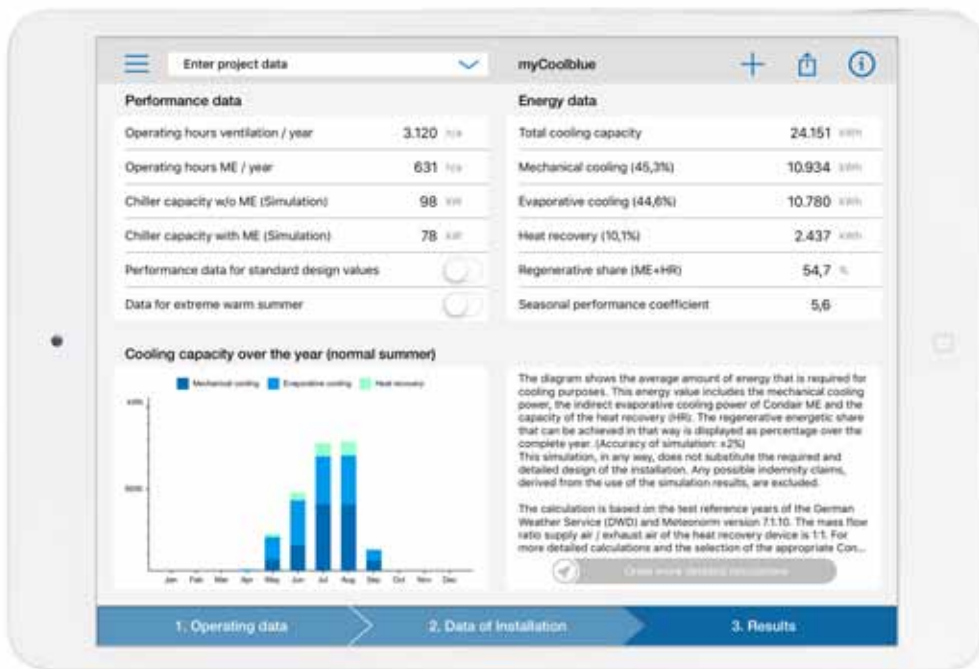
Enter project data

myCoolblue

Performance data

| | |
|---|---|
| Operating hours ventilation / year | 3.120 h/a |
| Operating hours ME / year | 631 h/a |
| Chiller capacity w/o ME (Simulation) | 98 kW |
| Chiller capacity with ME (Simulation) | 78 kW |
| Performance data for standard design values | |
| Data for extreme warm summer | |

Energy data

| | |
|---|---|
| Total cooling capacity | 24.151 kWh |
| Mechanical cooling (45,3%) | 10.934 kWh |
| Evaporative cooling (44,6%) | 10.780 kWh |
| Heat recovery (10,1%) | 2.437 kWh |
| Regenerative share (ME+HR) | 54,7 % |
| Seasonal performance coefficient | 5,6 |

Cooling capacity over the year (normal summer)

Mechanical cooling Evaporative cooling Heat recovery

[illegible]

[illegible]

Jan Feb Mar Apr May Jun Jul Aug Sep Oct Nov Dec

The diagram shows the average amount of energy that is required for cooling purposes. This energy value includes the mechanical cooling power, the indirect evaporative cooling power of Condair ME and the capacity of the heat recovery (HR). The regenerative energetic share that can be achieved in that way is displayed as percentage over the complete year. (Accuracy of simulation: ±2%)
This simulation, in any way, does not substitute the required and detailed design of the installation. Any possible indemnity claims, derived from the use of the simulation results, are excluded.

The calculation is based on the test reference years of the German Weather Service (DWD) and Meteonorm version 7.1.10. The mass flow ratio supply air / exhaust air of the heat recovery device is 1:1. For more detailed calculations and the selection of the appropriate Con...

Order more detailed calculations

1. Operating data

2. Data of Installation

3. Results